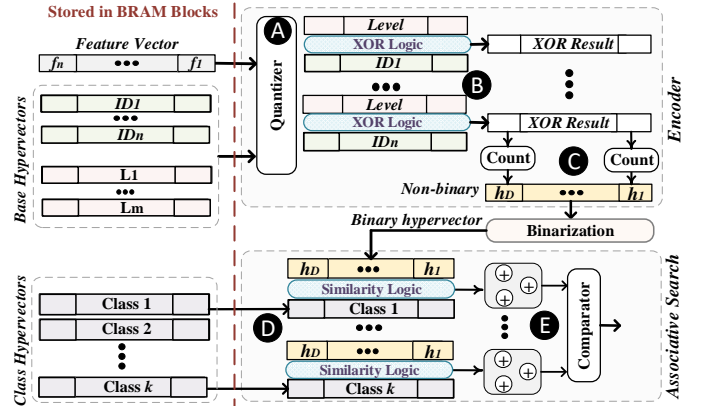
Stored in BRAM Blocks

Feature Vector

$f_n$ ••• $f_1$

Base Hypervectors

ID1
•••
IDn

L1
•••
Lm

A

Quantizer

Level
XOR Logic
ID1
•••
Level
XOR Logic
IDn

XOR Result
XOR Result

B

Count
Count

C

Non-binary

$h_D$ ••• $h_1$

Encoder

Binary hypervector

Binarization

Class Hypervectors

Class 1
Class 2
Class k

$h_D$ ••• $h_1$
Similarity Logic
Class 1

D

•••

$h_D$ ••• $h_1$
Similarity Logic
Class k

$\oplus$ $\oplus$ $\oplus$

E

$\oplus$ $\oplus$ $\oplus$

Comparator

Associative Search